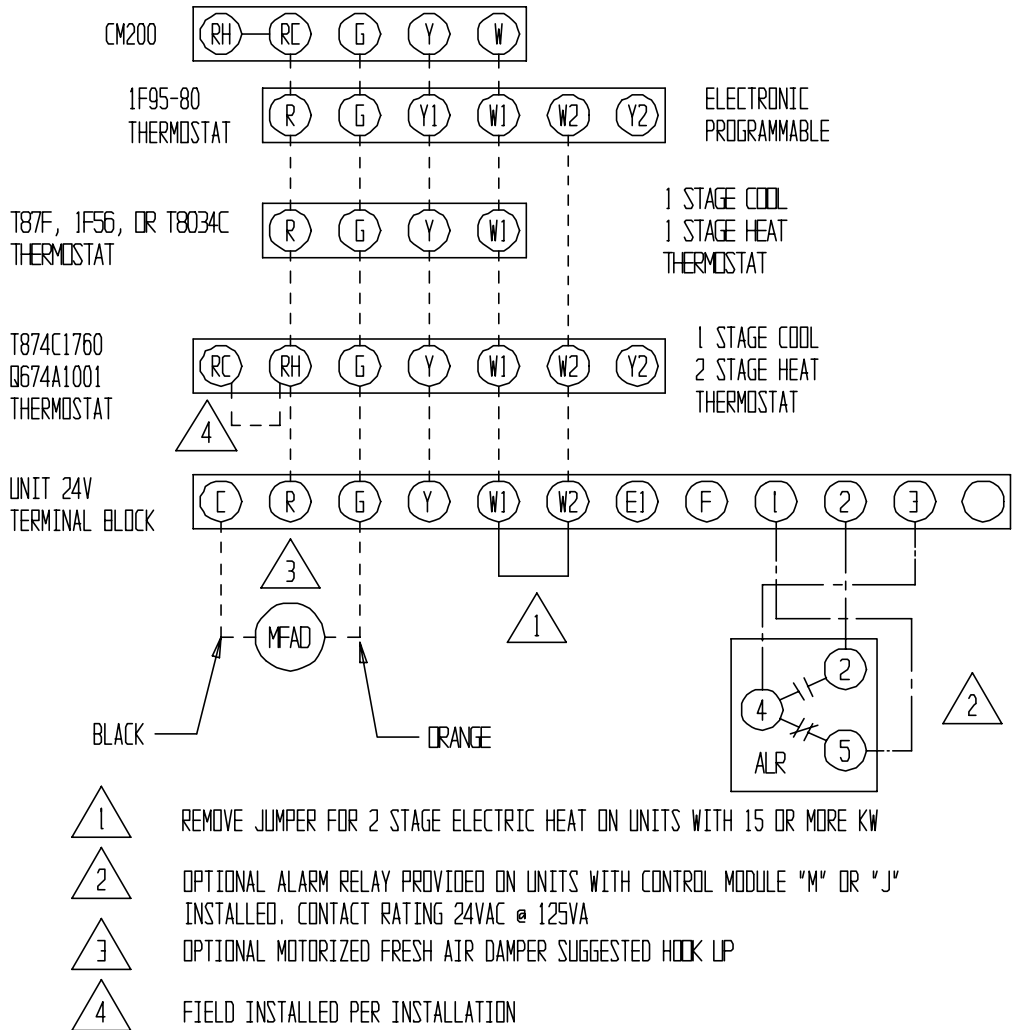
CM200
RH
RC
G
Y
W

1F95-80 THERMOSTAT
R
G
Y1
W1
W2
Y2
ELECTRONIC PROGRAMMABLE

T87F, 1F56, OR T8034C THERMOSTAT
R
G
Y
W1
1 STAGE COOL
1 STAGE HEAT
THERMOSTAT

T874C1760
Q674A1001
THERMOSTAT
RC
RH
G
Y
W1
W2
Y2
1 STAGE COOL
2 STAGE HEAT
THERMOSTAT

4

UNIT 24V TERMINAL BLOCK
C
R
G
Y
W1
W2
E1
F
1
2
3

3

MFAD

1

2
4
5
ALR

2

BLACK
ORANGE

1 REMOVE JUMPER FOR 2 STAGE ELECTRIC HEAT ON UNITS WITH 15 OR MORE KW

2 OPTIONAL ALARM RELAY PROVIDED ON UNITS WITH CONTROL MODULE "M" OR "J" INSTALLED. CONTACT RATING 24VAC @ 125VA

3 OPTIONAL MOTORIZED FRESH AIR DAMPER SUGGESTED HOOK UP

4 FIELD INSTALLED PER INSTALLATION